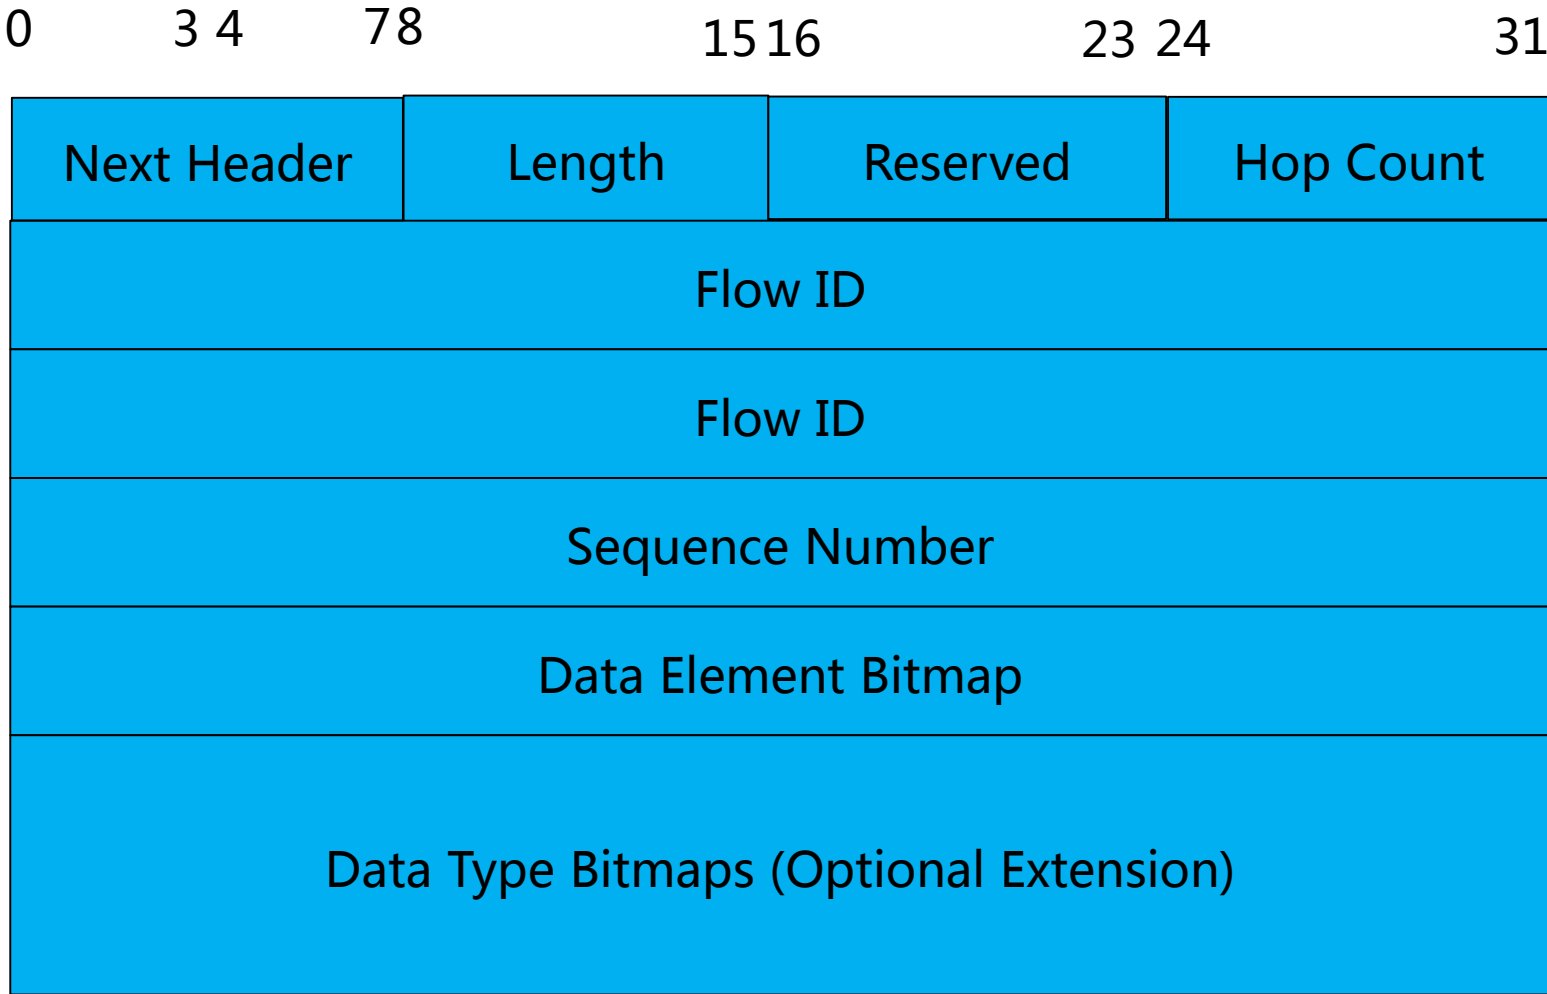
0 3 4 7 8 15 16 23 24 31

| Next Header | Length | Reserved | Hop Count |
|---|---|---|---|
| Flow ID | | | |
| Flow ID | | | |
| Sequence Number | | | |
| Data Element Bitmap | | | |
| Data Type Bitmaps (Optional Extension) | | | |